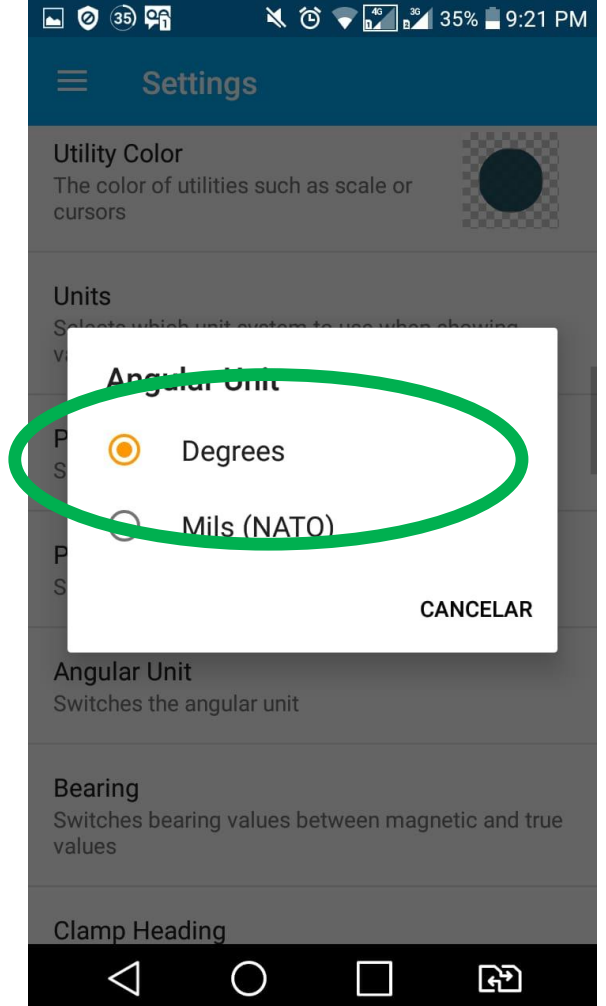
35 4G 3G 35% 9:21 PM

Settings

Utility Color
The color of utilities such as scale or cursors

Units
Selects which unit system to use when showing v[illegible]

Angular Unit

Degrees

Mils (NATO)

CANCELAR

P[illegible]
S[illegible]

P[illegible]
S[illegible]

Angular Unit
Switches the angular unit

Bearing
Switches bearing values between magnetic and true values

Clamp Heading